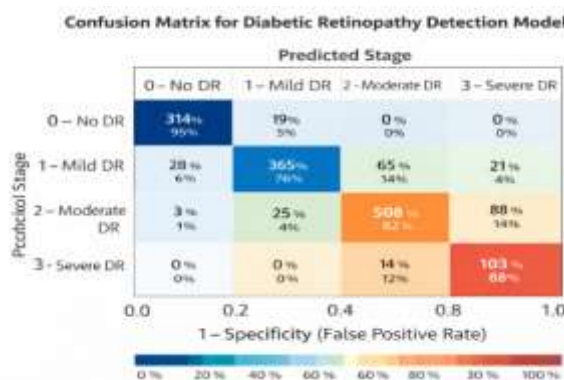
Confusion Matrix for Diabetic Retinopathy Detection Model

Predicted Stage

Pcchciol Stage

| | 0 – No DR | 1 – Mild DR | 2 - Moderate DR | 3 – Severe DR |
|---|---|---|---|---|
| 0 – No DR | 314% 95% | 19% 5% | 0% 0% | 0% 0% |
| 1 – Mild DR | 28% 6% | 365% 76% | 65% 14% | 21% 4% |
| 2 – Moderate DR | 3% 1% | 25% 4% | 508% 82% | 88% 14% |
| 3 - Severe DR | 0% 0% | 0% 0% | 14% 12% | 103% 88% |

0.0 0.2 0.4 0.8 1.0

1 – Specificity (False Positive Rate)

0% 20% 40% 60% 60% 80% 30% 100%